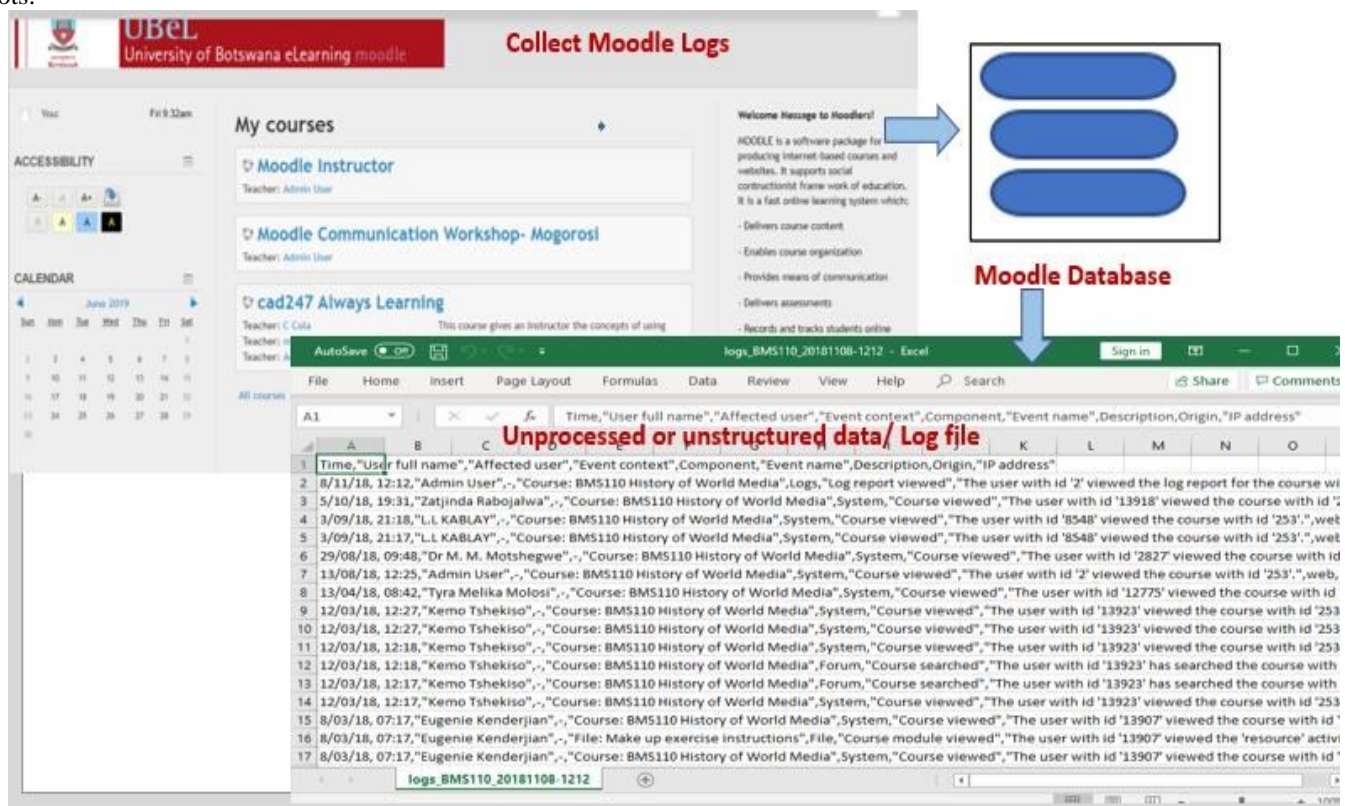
UBeL
University of Botswana eLearning moodle

Collect Moodle Logs

You: Fri 9:32am

ACCESSIBILITY

A- A A+

CALENDAR

June 2019

Sun Mon Tue Wed Thu Fri Sat

My courses

Moodle Instructor
Teacher: Admin User

Moodle Communication Workshop- Mogorosi
Teacher: Admin User

cad247 Always Learning
Teacher: C Cola
Teacher:
Teacher:
This course gives an instructor the concepts of using

All courses

Welcome Message to Moodlers!

MOODLE is a software package for producing Internet-based courses and websites. It supports social contructionist frame work of education. It is a fast online learning system which:

- Delivers course content
- Enables course organization
- Provides means of communication
- Delivers assessments
- Records and tracks students online

Moodle Database

AutoSave Off logs_BMS110_20181108-1212 - Excel Sign in

File Home Insert Page Layout Formulas Data Review View Help Search Share Comments

A1 Time,"User full name","Affected user","Event context",Component,"Event name",Description,Origin,"IP address"

Unprocessed or unstructured data/ Log file

| | A | B | C | D | E | F | G | H | I | J | K | L | M | N | O |
|---|---|---|---|---|---|---|---|---|---|---|---|---|---|---|---|
| 1 | Time,"User full name","Affected user","Event context",Component,"Event name",Description,Origin,"IP address" | | | | | | | | | | | | | | |
| 2 | 8/11/18, 12:12,"Admin User",-,"Course: BMS110 History of World Media",Logs,"Log report viewed","The user with id '2' viewed the log report for the course wi | | | | | | | | | | | | | | |
| 3 | 5/10/18, 19:31,"Zatjinda Rabojalwa",-,"Course: BMS110 History of World Media",System,"Course viewed","The user with id '13918' viewed the course with id ' | | | | | | | | | | | | | | |
| 4 | 3/09/18, 21:18,"L.L KABLAY",-,"Course: BMS110 History of World Media",System,"Course viewed","The user with id '8548' viewed the course with id '253'.",web | | | | | | | | | | | | | | |
| 5 | 3/09/18, 21:17,"L.L KABLAY",-,"Course: BMS110 History of World Media",System,"Course viewed","The user with id '8548' viewed the course with id '253'.",web | | | | | | | | | | | | | | |
| 6 | 29/08/18, 09:48,"Dr M. M. Motshegwe",-,"Course: BMS110 History of World Media",System,"Course viewed","The user with id '2827' viewed the course with id | | | | | | | | | | | | | | |
| 7 | 13/08/18, 12:25,"Admin User",-,"Course: BMS110 History of World Media",System,"Course viewed","The user with id '2' viewed the course with id '253'.",web, | | | | | | | | | | | | | | |
| 8 | 13/04/18, 08:42,"Tyra Melika Molosi",-,"Course: BMS110 History of World Media",System,"Course viewed","The user with id '12775' viewed the course with id | | | | | | | | | | | | | | |
| 9 | 12/03/18, 12:27,"Kemo Tshekiso",-,"Course: BMS110 History of World Media",System,"Course viewed","The user with id '13923' viewed the course with id '253 | | | | | | | | | | | | | | |
| 10 | 12/03/18, 12:27,"Kemo Tshekiso",-,"Course: BMS110 History of World Media",System,"Course viewed","The user with id '13923' viewed the course with id '253 | | | | | | | | | | | | | | |
| 11 | 12/03/18, 12:18,"Kemo Tshekiso",-,"Course: BMS110 History of World Media",System,"Course viewed","The user with id '13923' viewed the course with id '253 | | | | | | | | | | | | | | |
| 12 | 12/03/18, 12:18,"Kemo Tshekiso",-,"Course: BMS110 History of World Media",Forum,"Course searched","The user with id '13923' has searched the course with | | | | | | | | | | | | | | |
| 13 | 12/03/18, 12:17,"Kemo Tshekiso",-,"Course: BMS110 History of World Media",Forum,"Course searched","The user with id '13923' has searched the course with | | | | | | | | | | | | | | |
| 14 | 12/03/18, 12:17,"Kemo Tshekiso",-,"Course: BMS110 History of World Media",System,"Course viewed","The user with id '13923' viewed the course with id '253 | | | | | | | | | | | | | | |
| 15 | 8/03/18, 07:17,"Eugenie Kenderjian",-,"Course: BMS110 History of World Media",System,"Course viewed","The user with id '13907' viewed the course with id ' | | | | | | | | | | | | | | |
| 16 | 8/03/18, 07:17,"Eugenie Kenderjian",-,"File: Make up exercise instructions",File,"Course module viewed","The user with id '13907' viewed the 'resource' activi | | | | | | | | | | | | | | |
| 17 | 8/03/18, 07:17,"Eugenie Kenderjian",-,"Course: BMS110 History of World Media",System,"Course viewed","The user with id '13907' viewed the course with id ' | | | | | | | | | | | | | | |

logs_BMS110_20181108-1212